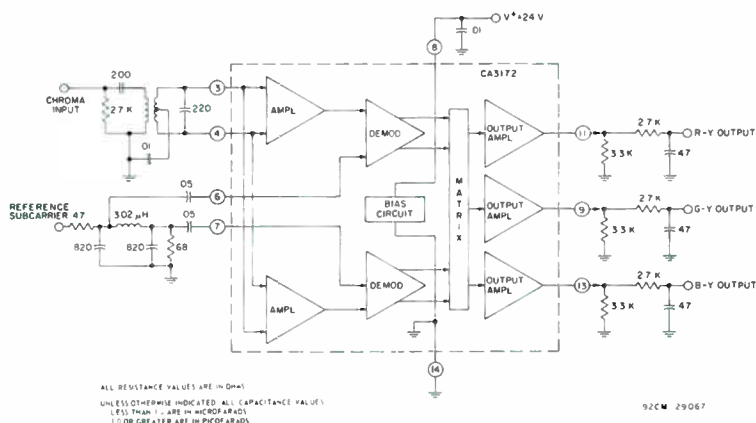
V+ +24 V

8

.01

CA3172

200

CHROMA INPUT

27 K

3

220

4

.01

AMPL

DEMOD

OUTPUT AMPL

11

27 K

R-Y OUTPUT

3.3 K

47

REFERENCE SUBCARRIER 47

.05

6

302 μH

.05

7

820

820

68

BIAS CIRCUIT

M A T R I X

OUTPUT AMPL

9

27 K

G-Y OUTPUT

3.3 K

47

AMPL

DEMOD

OUTPUT AMPL

13

27 K

B-Y OUTPUT

3.3 K

47

14

ALL RESISTANCE VALUES ARE IN OHMS

UNLESS OTHERWISE INDICATED ALL CAPACITANCE VALUES LESS THAN 1 ARE IN MICROFARADS 1.0 OR GREATER ARE IN PICOFARADS

92CM 29067